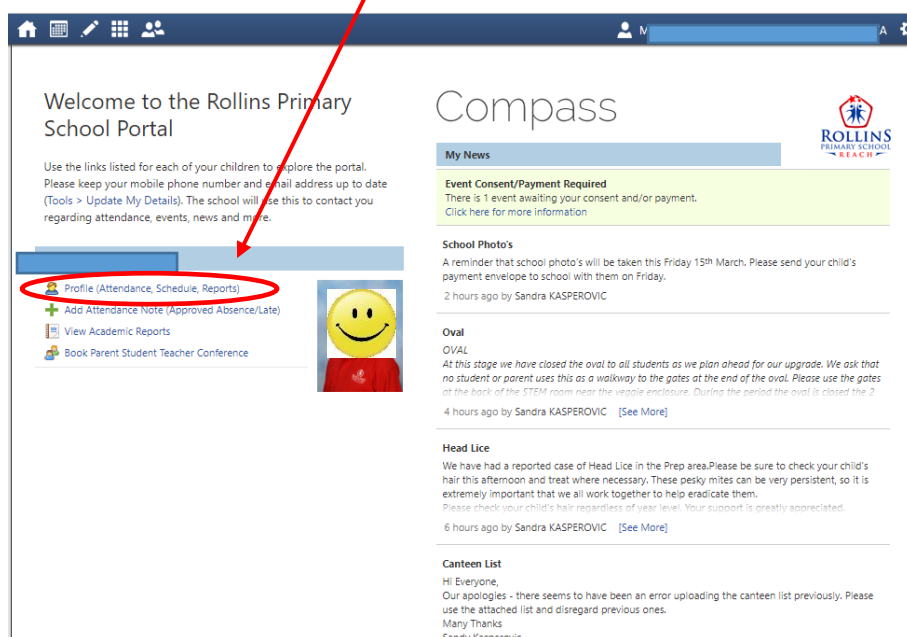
M A

Welcome to the Rollins Primary School Portal

Use the links listed for each of your children to explore the portal. Please keep your mobile phone number and email address up to date (Tools > Update My Details). The school will use this to contact you regarding attendance, events, news and more.

Profile (Attendance, Schedule, Reports)
Add Attendance Note (Approved Absence/Late)
View Academic Reports
Book Parent Student Teacher Conference

Compass

ROLLINS PRIMARY SCHOOL REACH

My News

Event Consent/Payment Required
There is 1 event awaiting your consent and/or payment.
Click here for more information

School Photo's
A reminder that school photo's will be taken this Friday 15th March. Please send your child's payment envelope to school with them on Friday.
2 hours ago by Sandra KASPEROVIC

Oval
OVAL
At this stage we have closed the oval to all students as we plan ahead for our upgrade. We ask that no student or parent uses this as a walkway to the gates at the end of the oval. Please use the gates at the back of the STEM room near the veggie enclosure. During the period the oval is closed the 2
4 hours ago by Sandra KASPEROVIC [See More]

Head Lice
We have had a reported case of Head Lice in the Prep area.Please be sure to check your child's hair this afternoon and treat where necessary. These pesky mites can be very persistent, so it is extremely important that we all work together to help eradicate them.
Please check your child's hair regardless of year level. Your support is greatly appreciated.
6 hours ago by Sandra KASPEROVIC [See More]

Canteen List
Hi Everyone,
Our apologies - there seems to have been an error uploading the canteen list previously. Please use the attached list and disregard previous ones.
Many Thanks
Sandy Kasperovic